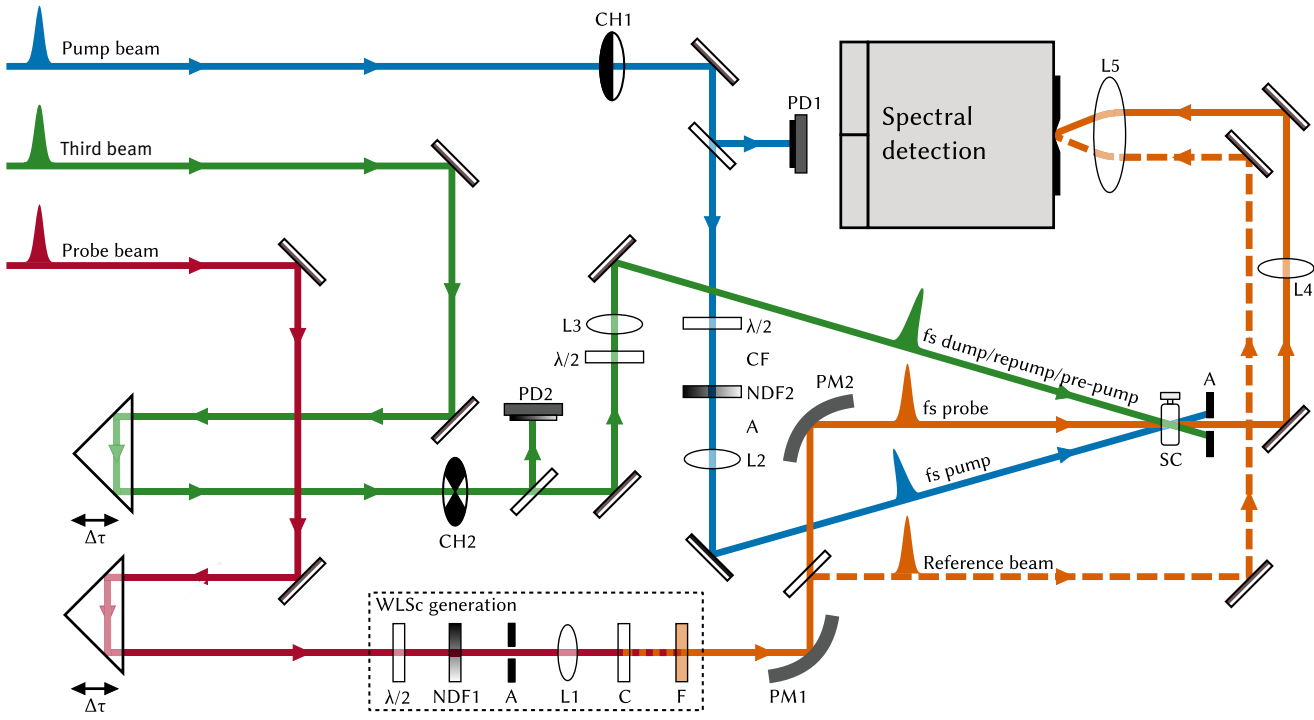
Pump beam
CH1
Third beam
PD1
Spectral detection
L5
Probe beam
L4
L3
λ/2
λ/2
CF
NDF2
A
L2
fs dump/repump/pre-pump
PM2
fs probe
A
SC
fs pump
PD2
CH2
Δτ
Reference beam
WLSc generation
λ/2
NDF1
A
L1
C
F
PM1
Δτ